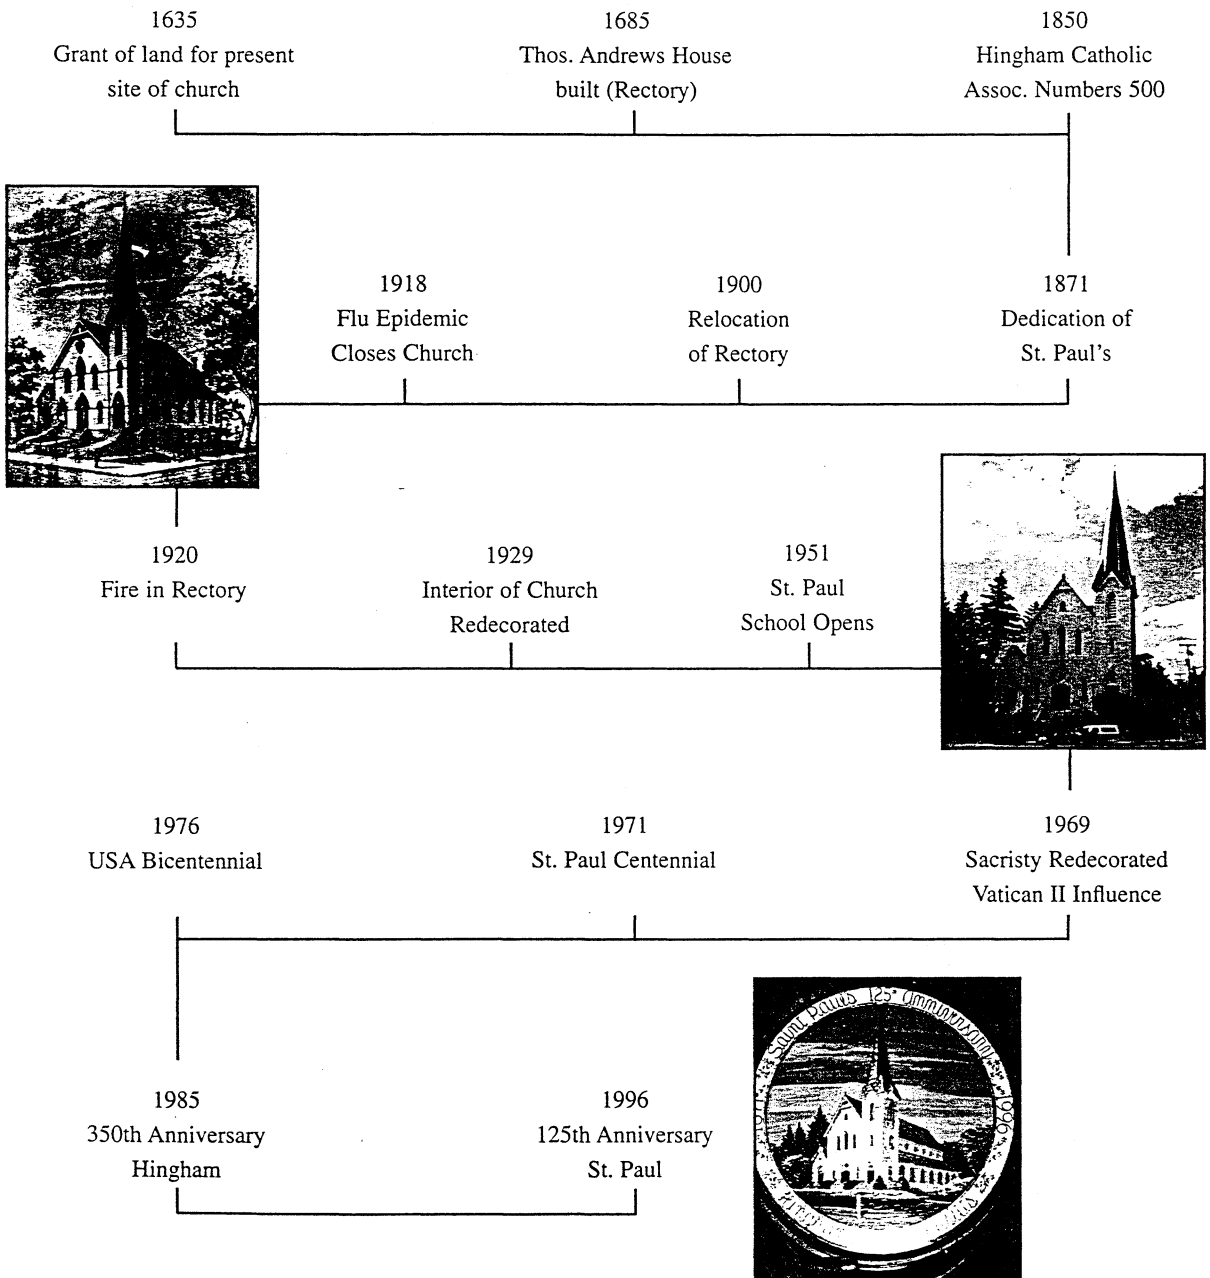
1635
Grant of land for present site of church

1685
Thos. Andrews House built (Rectory)

1850
Hingham Catholic Assoc. Numbers 500

1918
Flu Epidemic Closes Church

1900
Relocation of Rectory

1871
Dedication of St. Paul's

1920
Fire in Rectory

1929
Interior of Church Redecorated

1951
St. Paul School Opens

1976
USA Bicentennial

1971
St. Paul Centennial

1969
Sacristy Redecorated Vatican II Influence

1985
350th Anniversary Hingham

1996
125th Anniversary St. Paul

Saint Paul's 125th Anniversary 1996 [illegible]